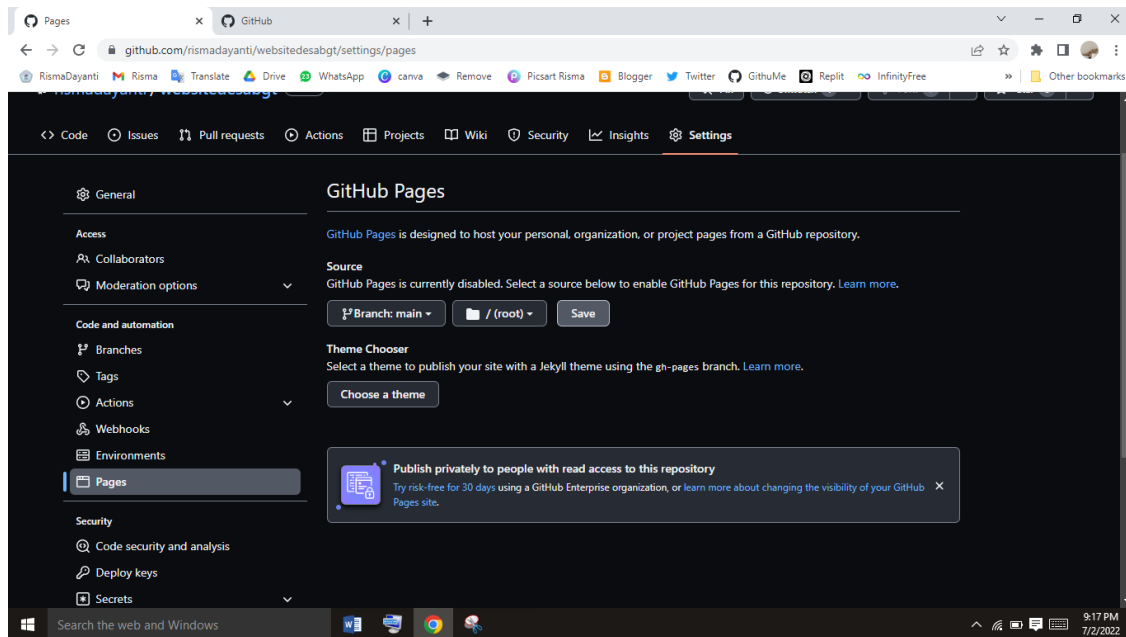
Pages × GitHub × +

github.com/rismadayanti/websitedesabgt/settings/pages

RismaDayanti Risma Translate Drive WhatsApp canva Remove Picsart Risma Blogger Twitter GithuMe Replit InfinityFree » Other bookmarks

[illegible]

Code Issues Pull requests Actions Projects Wiki Security Insights Settings

General

Access
Collaborators
Moderation options

Code and automation
Branches
Tags
Actions
Webhooks
Environments
Pages

Security
Code security and analysis
Deploy keys
Secrets

GitHub Pages

GitHub Pages is designed to host your personal, organization, or project pages from a GitHub repository.

Source
GitHub Pages is currently disabled. Select a source below to enable GitHub Pages for this repository. Learn more.

Branch: main / (root) Save

Theme Chooser
Select a theme to publish your site with a Jekyll theme using the gh-pages branch. Learn more.

Choose a theme

Publish privately to people with read access to this repository
Try risk-free for 30 days using a GitHub Enterprise organization, or learn more about changing the visibility of your GitHub Pages site.

Search the web and Windows

9:17 PM
7/2/2022